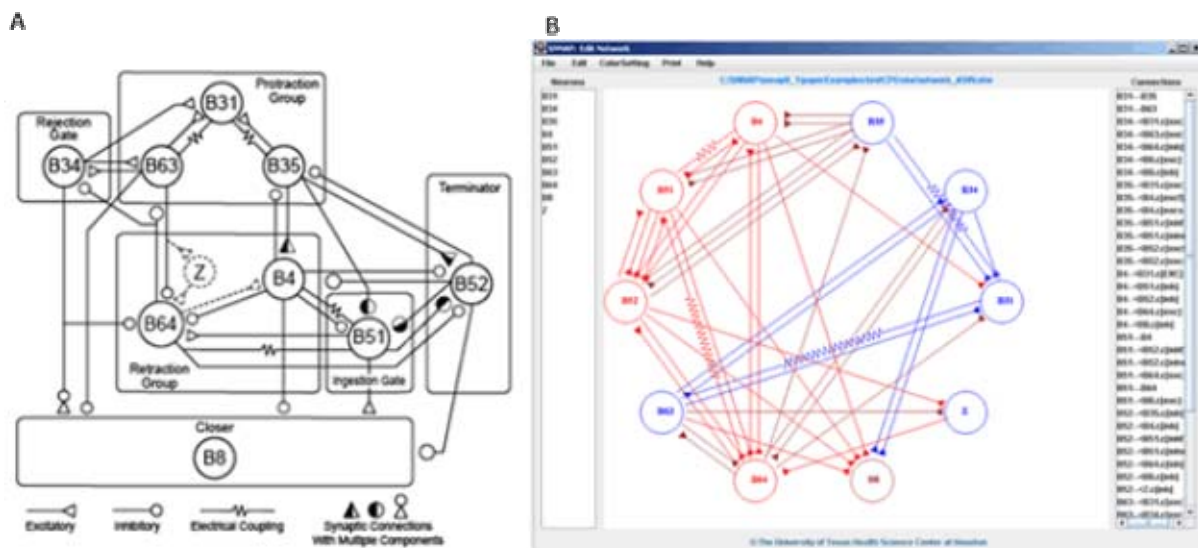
A

Protraction Group

B31

Rejection Gate

B34

B63

B35

Terminator

Z

B4

B52

B64

B51

Retraction Group

Ingestion Gate

Closer

B8

Excitatory

Inhibitory

Electrical Coupling

Synaptic Connections With Multiple Components

B

SNNAP: Edit Network

File Edit ColorSetting Print Help

Neurons

C:\SNNAP\snnap8_1\paper\Examples\ext\CPG\color\network_#\file.ntw

Connections

B31
B34
B35
B4
B51
B52
B63
B64
B8
Z

B4

B35

B31

B34

B52

B51

B63

Z

B64

B8

B31->B35
B31->B63
B31->B31.c[ecs]
B31->B63.c[ecs]
B31->B64.c[inh]
B31->B8.c[exc]
B31->B8.c[inh]
B35->B31.c[ecs]
B35->B4.c[exc]
B35->B4.c[inh]
B35->B51.c[exc]
B35->B51.c[inh]
B35->B52.c[exc]
B35->B52.c[inh]
B4->B31.c[EXC]
B4->B51.c[inh]
B4->B52.c[inh]
B4->B64.c[inh]
B4->B8.c[inh]
B51->B4
B51->B52.c[inh]
B51->B52.c[inh]
B51->B64.c[inh]
B51->B64
B51->B8.c[exc]
B52->B35.c[inh]
B52->B4.c[inh]
B52->B51.c[inh]
B52->B51.c[inh]
B52->B64.c[inh]
B52->B8.c[inh]
B52->Z.c[inh]
B63->B31.c[exc]
B63->B34.c[exc]

© The University of Texas Health Science Center at Houston